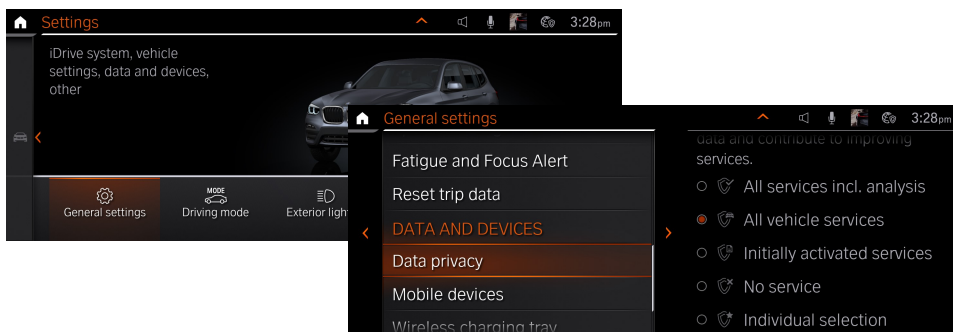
Settings 3:28pm

iDrive system, vehicle settings, data and devices, other

General settings
MODE
Driving mode
Exterior ligh

General settings 3:28pm

Fatigue and Focus Alert
Reset trip data
DATA AND DEVICES
Data privacy
Mobile devices
Wireless charging tray

data and contribute to improving services.
All services incl. analysis
All vehicle services
Initially activated services
No service
Individual selection